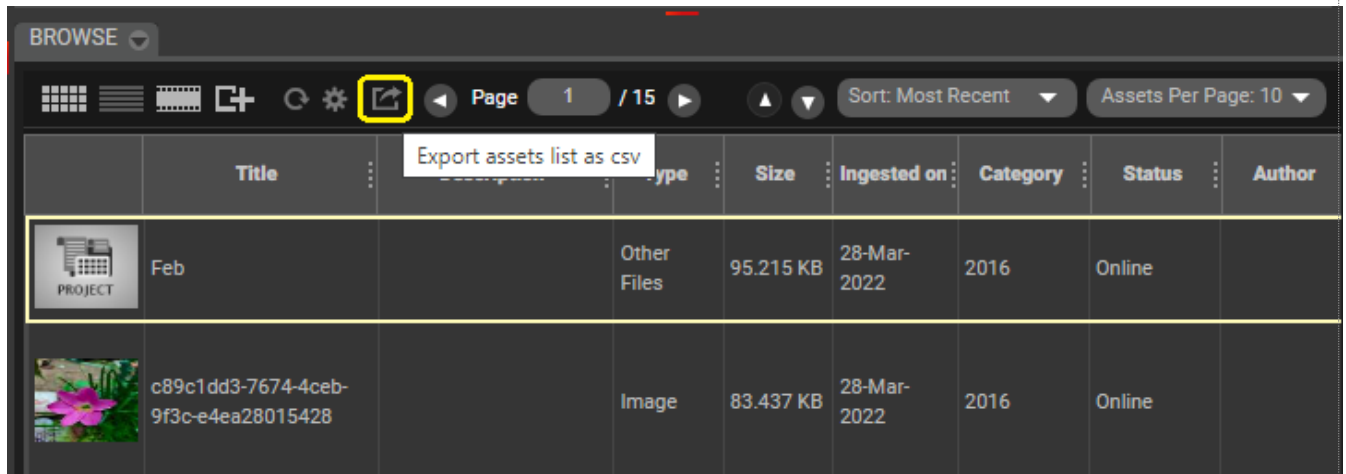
BROWSE

Page 1 / 15

Sort: Most Recent

Assets Per Page: 10

Export assets list as csv

| | Title | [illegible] | Type | Size | Ingested on | Category | Status | Author |
|---|---|---|---|---|---|---|---|---|
| PROJECT | Feb | | Other Files | 95.215 KB | 28-Mar-2022 | 2016 | Online | |
| | c89c1dd3-7674-4ceb-9f3c-e4ea28015428 | | Image | 83.437 KB | 28-Mar-2022 | 2016 | Online | |